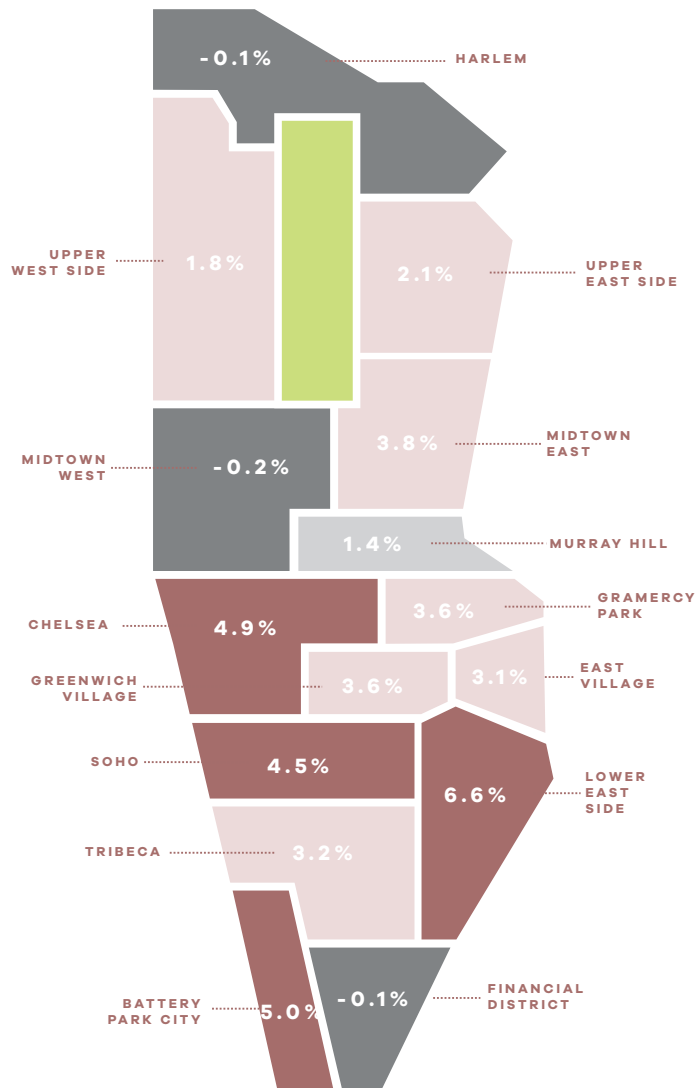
-0.1% HARLEM

UPPER WEST SIDE 1.8%

2.1% UPPER EAST SIDE

3.8% MIDTOWN EAST

MIDTOWN WEST -0.2%

1.4% MURRAY HILL

CHELSEA 4.9%

3.6% GRAMERCY PARK

GREENWICH VILLAGE 3.6%

3.1% EAST VILLAGE

SOHO 4.5%

6.6% LOWER EAST SIDE

TRIBECA 3.2%

BATTERY PARK CITY 5.0%

-0.1% FINANCIAL DISTRICT